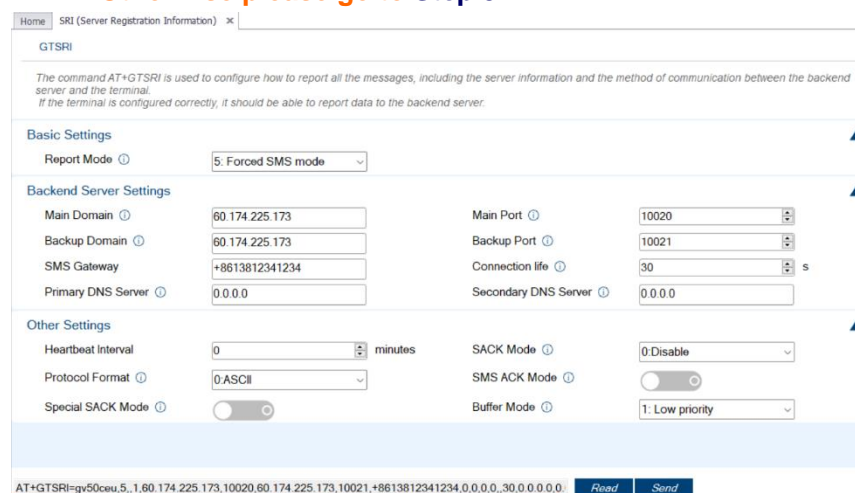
Home | SRI (Server Registration Information) ×

GTSRI

The command AT+GTSRI is used to configure how to report all the messages, including the server information and the method of communication between the backend server and the terminal.
If the terminal is configured correctly, it should be able to report data to the backend server.

Basic Settings

Report Mode ⓘ 5: Forced SMS mode

Backend Server Settings

Main Domain ⓘ 60.174.225.173
Main Port ⓘ 10020
Backup Domain ⓘ 60.174.225.173
Backup Port ⓘ 10021
SMS Gateway +8613812341234
Connection life ⓘ 30 s
Primary DNS Server ⓘ 0.0.0.0
Secondary DNS Server ⓘ 0.0.0.0

Other Settings

Heartbeat Interval 0 minutes
SACK Mode ⓘ 0:Disable
Protocol Format ⓘ 0:ASCII
SMS ACK Mode ⓘ
Special SACK Mode ⓘ
Buffer Mode ⓘ 1: Low priority

AT+GTSRI=gv50ceu,5,,1,60.174.225.173,10020,60.174.225.173,10021,+8613812341234,0,0,0,0,,30,0.0.0.0,0.0.0.0,
Read Send